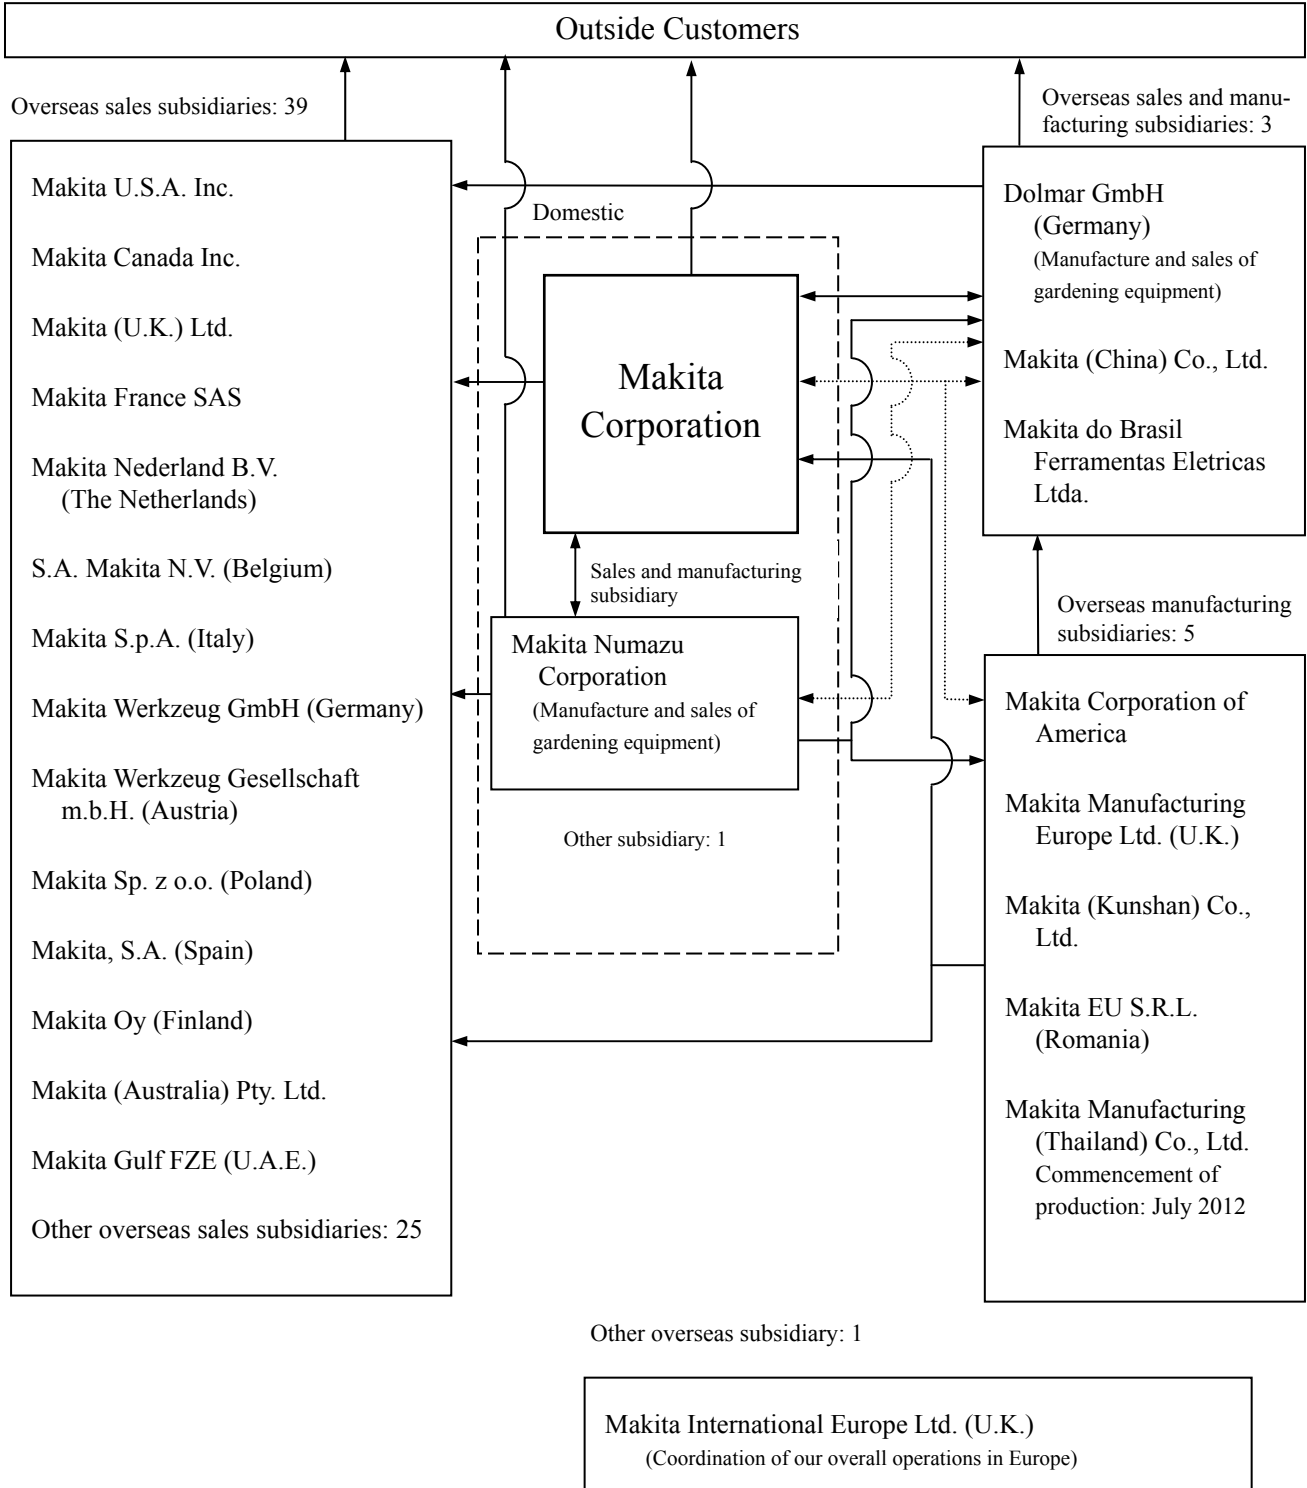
Outside Customers

Overseas sales subsidiaries: 39

Makita U.S.A. Inc.

Makita Canada Inc.

Makita (U.K.) Ltd.

Makita France SAS

Makita Nederland B.V. (The Netherlands)

S.A. Makita N.V. (Belgium)

Makita S.p.A. (Italy)

Makita Werkzeug GmbH (Germany)

Makita Werkzeug Gesellschaft m.b.H. (Austria)

Makita Sp. z o.o. (Poland)

Makita, S.A. (Spain)

Makita Oy (Finland)

Makita (Australia) Pty. Ltd.

Makita Gulf FZE (U.A.E.)

Other overseas sales subsidiaries: 25

Domestic

Makita Corporation

Sales and manufacturing subsidiary

Makita Numazu Corporation
(Manufacture and sales of gardening equipment)

Other subsidiary: 1

Overseas sales and manufacturing subsidiaries: 3

Dolmar GmbH (Germany)
(Manufacture and sales of gardening equipment)

Makita (China) Co., Ltd.

Makita do Brasil Ferramentas Eletricas Ltda.

Overseas manufacturing subsidiaries: 5

Makita Corporation of America

Makita Manufacturing Europe Ltd. (U.K.)

Makita (Kunshan) Co., Ltd.

Makita EU S.R.L. (Romania)

Makita Manufacturing (Thailand) Co., Ltd.
Commencement of production: July 2012

Other overseas subsidiary: 1

Makita International Europe Ltd. (U.K.)
(Coordination of our overall operations in Europe)